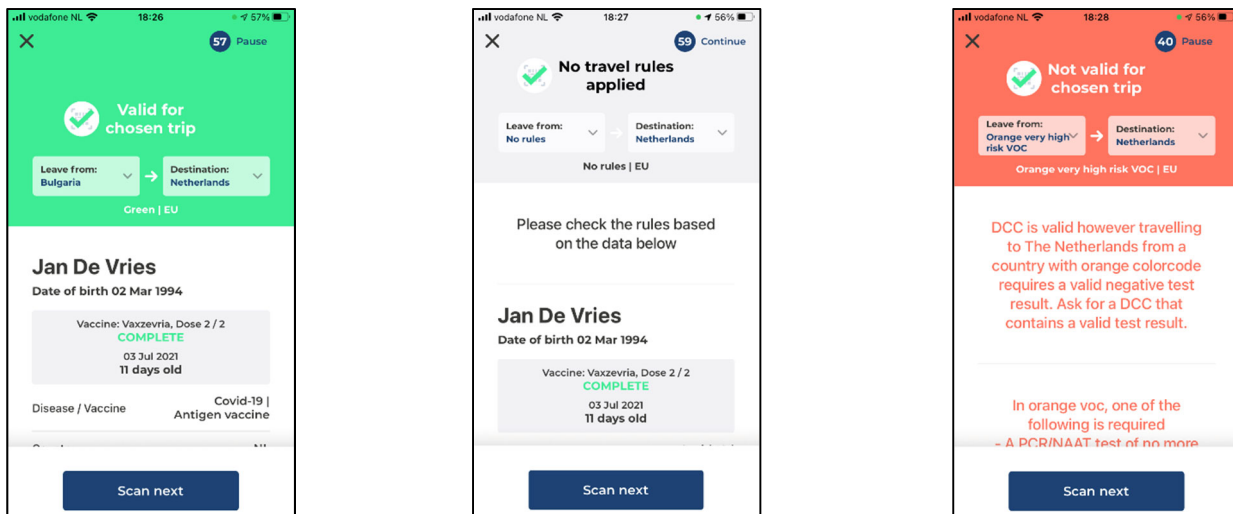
vodafone NL 18:26 57%

57 Pause

Valid for chosen trip

Leave from: Bulgaria

Destination: Netherlands

Green | EU

Jan De Vries

Date of birth 02 Mar 1994

Vaccine: Vaxzevria, Dose 2 / 2
COMPLETE
03 Jul 2021
11 days old

Disease / Vaccine Covid-19 | Antigen vaccine

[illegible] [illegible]

Scan next

vodafone NL 18:27 56%

59 Continue

No travel rules applied

Leave from: No rules

Destination: Netherlands

No rules | EU

Please check the rules based on the data below

Jan De Vries

Date of birth 02 Mar 1994

Vaccine: Vaxzevria, Dose 2 / 2
COMPLETE
03 Jul 2021
11 days old

Scan next

vodafone NL 18:28 56%

40 Pause

Not valid for chosen trip

Leave from: Orange very high risk VOC

Destination: Netherlands

Orange very high risk VOC | EU

DCC is valid however travelling to The Netherlands from a country with orange colorcode requires a valid negative test result. Ask for a DCC that contains a valid test result.

In orange voc, one of the following is required
- A PCR/NAAT test of no more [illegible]

Scan next